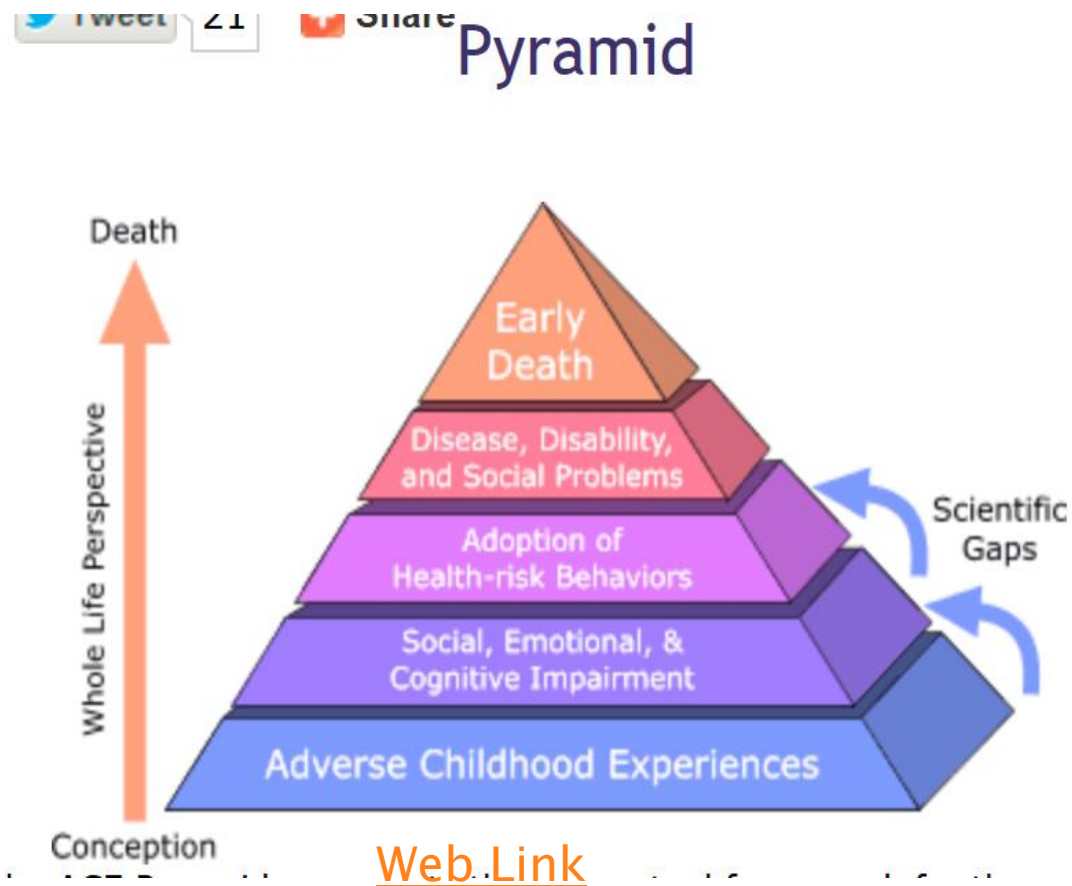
Tweet 21 Share

Pyramid

Death

Whole Life Perspective

Conception

Early Death

Disease, Disability, and Social Problems

Adoption of Health-risk Behaviors

Social, Emotional, & Cognitive Impairment

Adverse Childhood Experiences

Scientific Gaps

Web Link

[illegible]